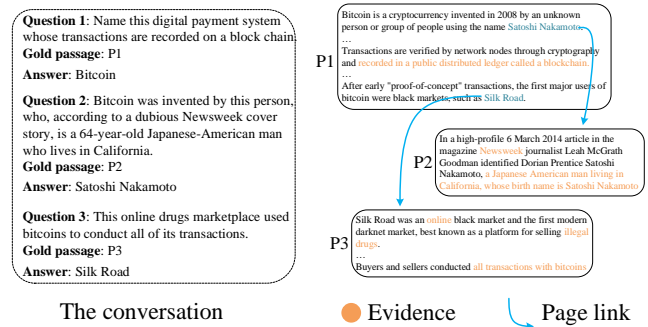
**Question 1**: Name this digital payment system whose transactions are recorded on a block chain
**Gold passage**: P1
**Answer**: Bitcoin

**Question 2**: Bitcoin was invented by this person, who, according to a dubious Newsweek cover story, is a 64-year-old Japanese-American man who lives in California.
**Gold passage**: P2
**Answer**: Satoshi Nakamoto

**Question 3**: This online drugs marketplace used bitcoins to conduct all of its transactions.
**Gold passage**: P3
**Answer**: Silk Road

The conversation

P1
Bitcoin is a cryptocurrency invented in 2008 by an unknown person or group of people using the name Satoshi Nakamoto.
…
Transactions are verified by network nodes through cryptography and recorded in a public distributed ledger called a blockchain.
…
After early "proof-of-concept" transactions, the first major users of bitcoin were black markets, such as Silk Road.

P2
In a high-profile 6 March 2014 article in the magazine Newsweek journalist Leah McGrath Goodman identified Dorian Prentice Satoshi Nakamoto, a Japanese American man living in California, whose birth name is Satoshi Nakamoto

P3
Silk Road was an online black market and the first modern darknet market, best known as a platform for selling illegal drugs.
…
Buyers and sellers conducted all transactions with bitcoins

Evidence

Page link